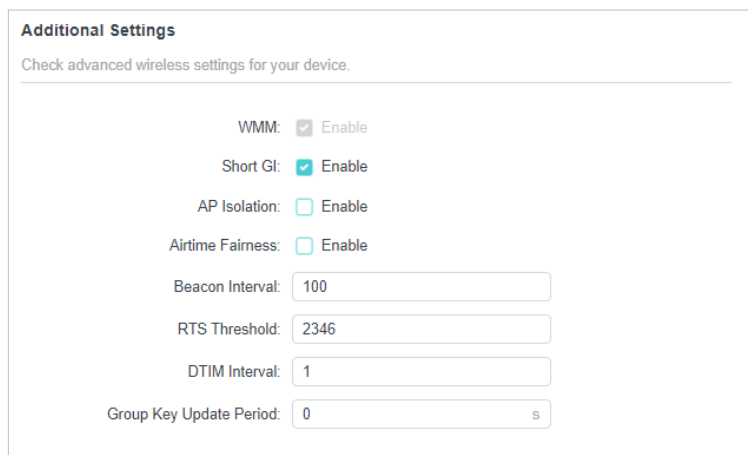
Additional Settings

Check advanced wireless settings for your device.

WMM: Enable

Short GI: Enable

AP Isolation: Enable

Airtime Fairness: Enable

Beacon Interval: 100

RTS Threshold: 2346

DTIM Interval: 1

Group Key Update Period: 0 s